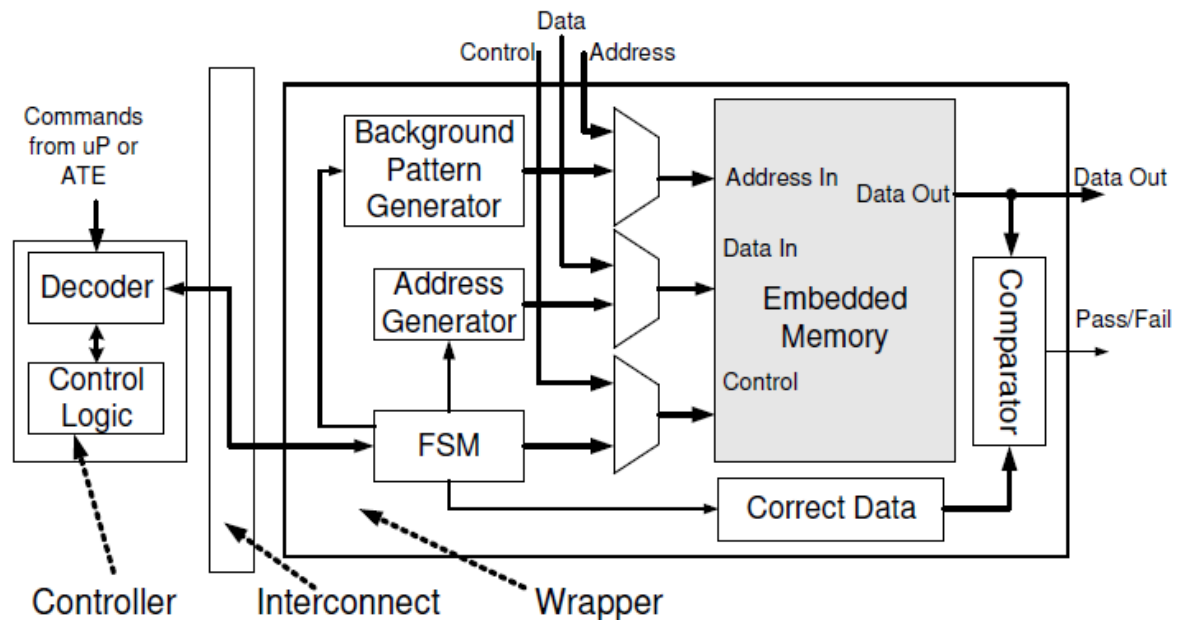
Data
Control
Address

Commands from uP or ATE

Background Pattern Generator

Address In
Data Out
Data Out

Data In

Decoder

Address Generator

Embedded Memory

Comparator

Pass/Fail

Control Logic

Control

FSM

Correct Data

Controller
Interconnect
Wrapper